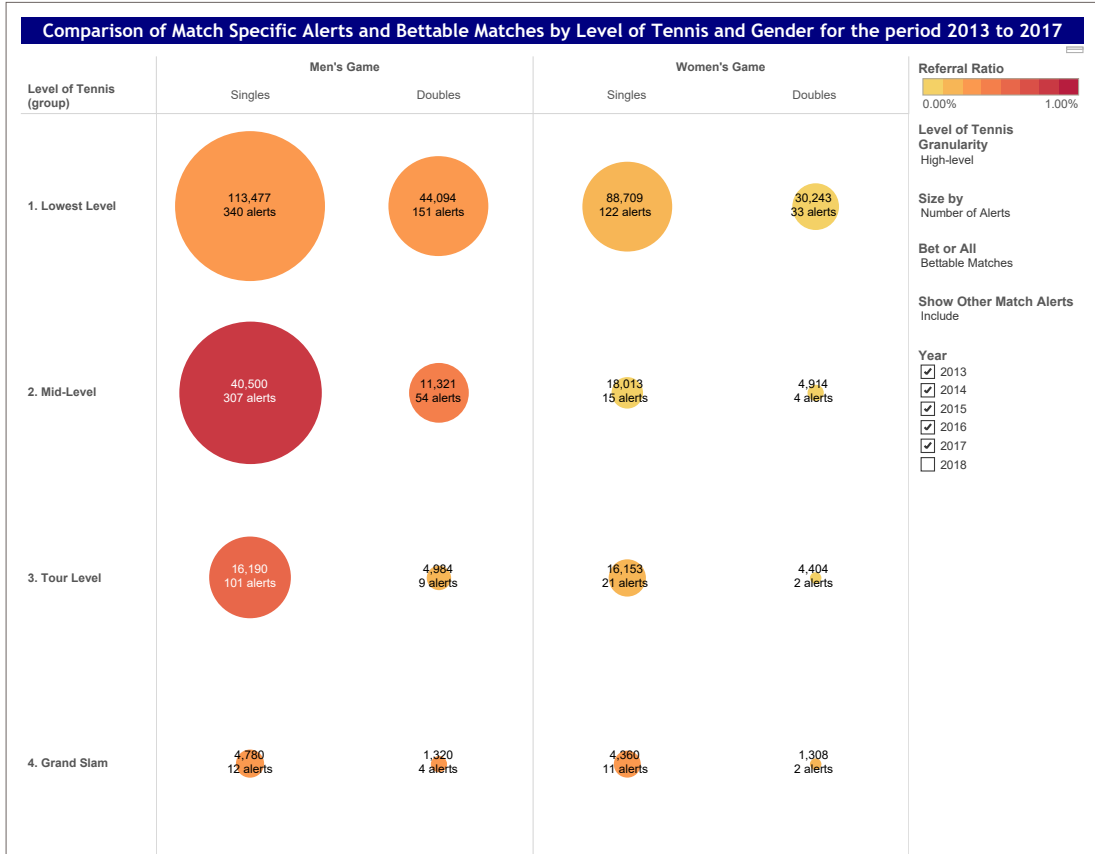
Comparison of Match Specific Alerts and Bettable Matches by Level of Tennis and Gender for the period 2013 to 2017

| Level of Tennis (group) | Men's Game Singles | Men's Game Doubles | Women's Game Singles | Women's Game Doubles |
|---|---|---|---|---|
| 1. Lowest Level | 113,477 340 alerts | 44,094 151 alerts | 88,709 122 alerts | 30,243 33 alerts |
| 2. Mid-Level | 40,500 307 alerts | 11,321 54 alerts | 18,013 15 alerts | 4,914 4 alerts |
| 3. Tour Level | 16,190 101 alerts | 4,984 9 alerts | 16,153 21 alerts | 4,404 2 alerts |
| 4. Grand Slam | 4,780 12 alerts | 1,320 4 alerts | 4,360 11 alerts | 1,308 2 alerts |

Referral Ratio
0.00% 1.00%

Level of Tennis Granularity
High-level

Size by
Number of Alerts

Bet or All
Bettable Matches

Show Other Match Alerts
Include

Year
☑ 2013
☑ 2014
☑ 2015
☑ 2016
☑ 2017
☐ 2018